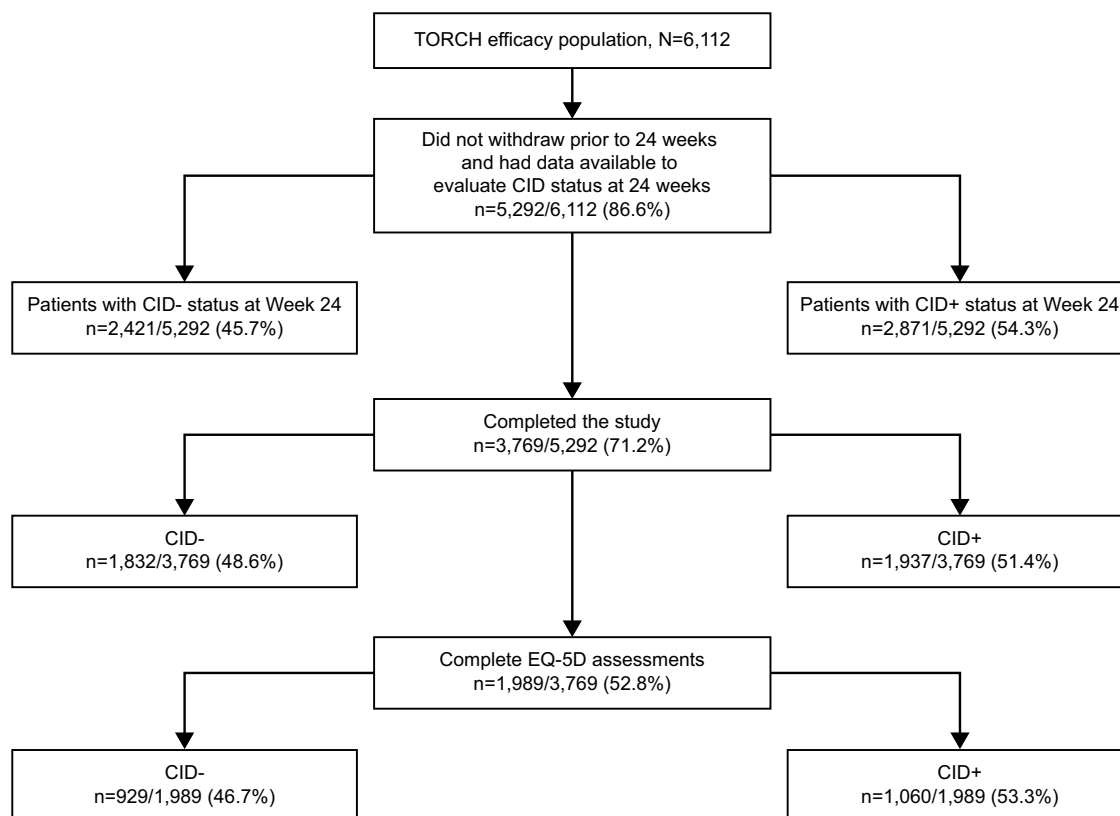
TORCH efficacy population, N=6,112

Did not withdraw prior to 24 weeks and had data available to evaluate CID status at 24 weeks n=5,292/6,112 (86.6%)

Patients with CID- status at Week 24 n=2,421/5,292 (45.7%)

Patients with CID+ status at Week 24 n=2,871/5,292 (54.3%)

Completed the study n=3,769/5,292 (71.2%)

CID- n=1,832/3,769 (48.6%)

CID+ n=1,937/3,769 (51.4%)

Complete EQ-5D assessments n=1,989/3,769 (52.8%)

CID- n=929/1,989 (46.7%)

CID+ n=1,060/1,989 (53.3%)